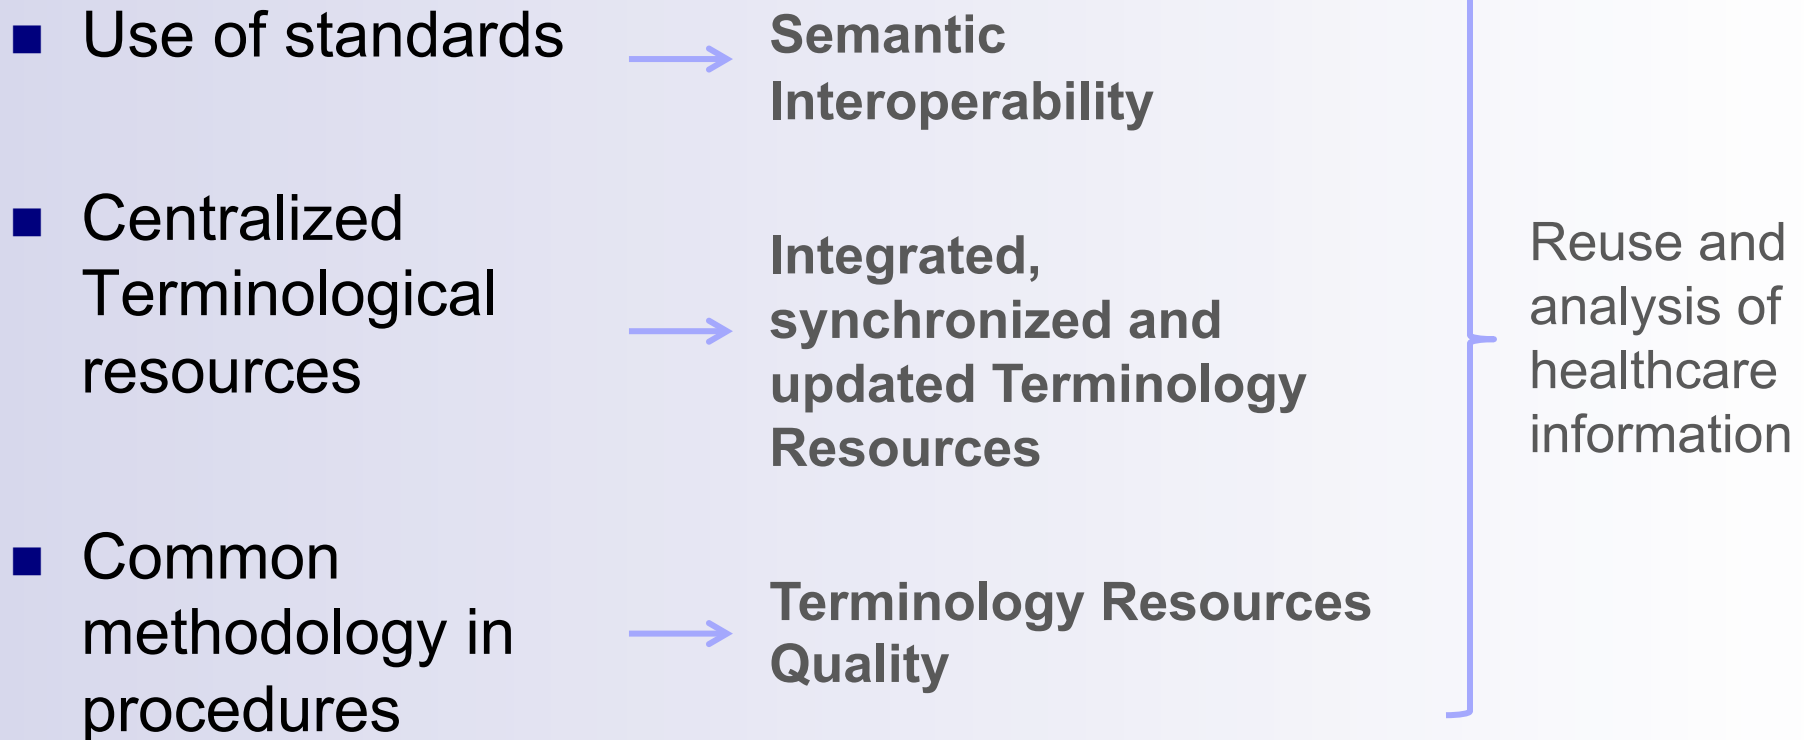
■ Use of standards

Semantic Interoperability

■ Centralized Terminological resources

Integrated, synchronized and updated Terminology Resources

■ Common methodology in procedures

Terminology Resources Quality

Reuse and analysis of healthcare information